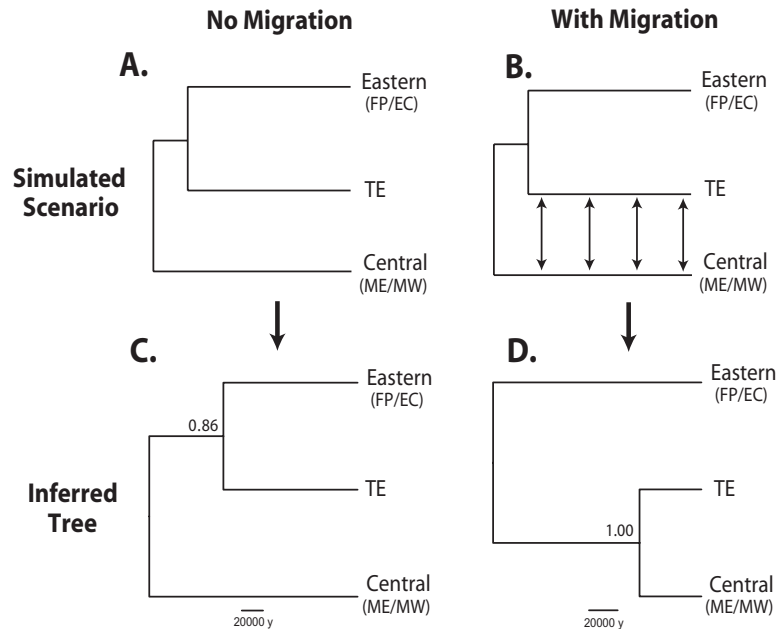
No Migration

With Migration

A.

Eastern (FP/EC)

TE

Central (ME/MW)

B.

Eastern (FP/EC)

TE

Central (ME/MW)

Simulated Scenario

C.

0.86

Eastern (FP/EC)

TE

Central (ME/MW)

20000 y

D.

Eastern (FP/EC)

TE

1.00

Central (ME/MW)

20000 y

Inferred Tree